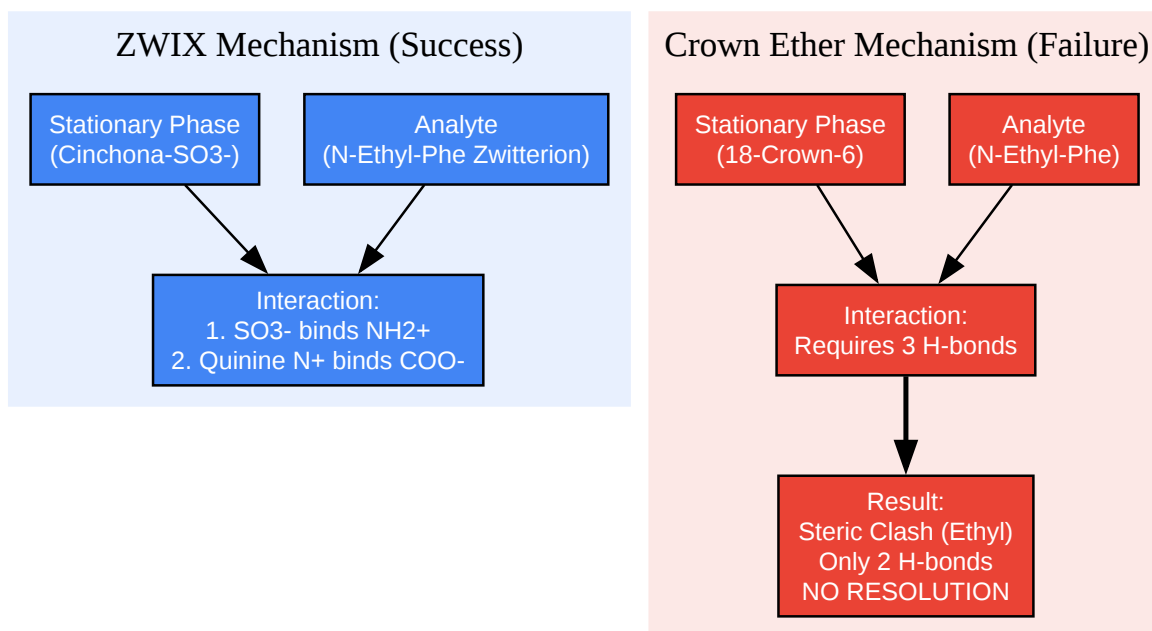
ZWIX Mechanism (Success)

Stationary Phase
(Cinchona-SO3-)

Analyte
(N-Ethyl-Phe Zwitterion)

Interaction:
1. SO3- binds NH2+
2. Quinine N+ binds COO-

Crown Ether Mechanism (Failure)

Stationary Phase
(18-Crown-6)

Analyte
(N-Ethyl-Phe)

Interaction:
Requires 3 H-bonds

Result:
Steric Clash (Ethyl)
Only 2 H-bonds
NO RESOLUTION